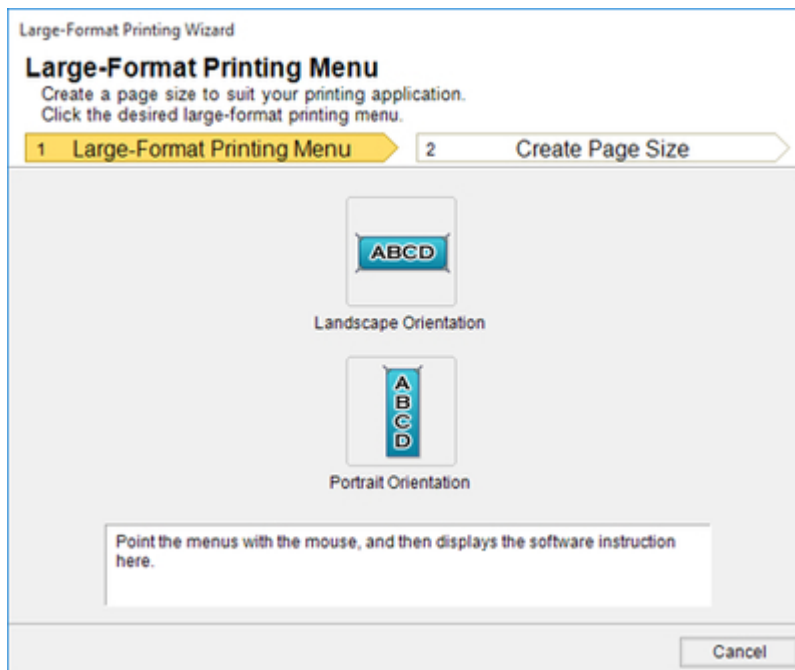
Large-Format Printing Wizard

Large-Format Printing Menu

Create a page size to suit your printing application.
Click the desired large-format printing menu.

1 Large-Format Printing Menu

2 Create Page Size

ABCD

Landscape Orientation

A
B
C
D

Portrait Orientation

Point the menus with the mouse, and then displays the software instruction here.

Cancel